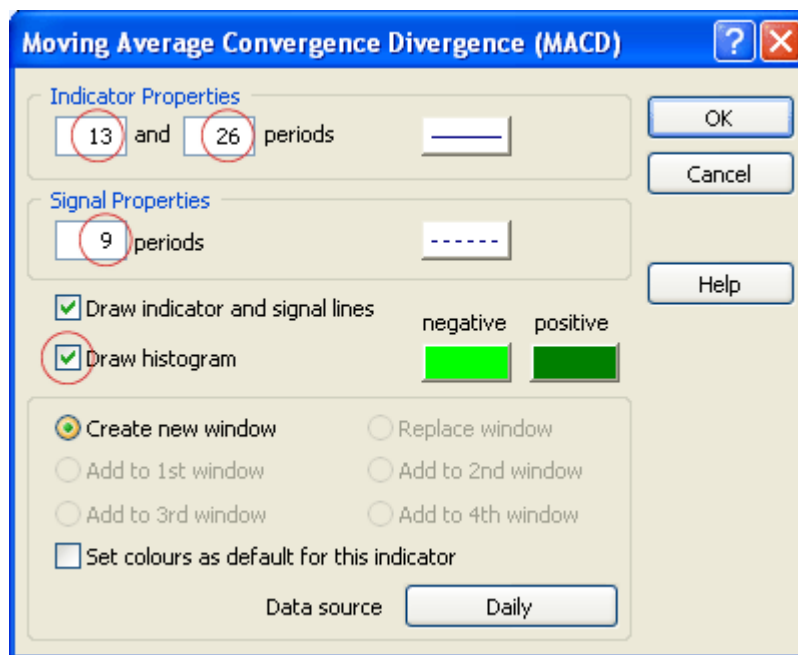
Moving Average Convergence Divergence (MACD)

?

Indicator Properties

13 and 26 periods

OK

Cancel

Signal Properties

9 periods

Help

Draw indicator and signal lines

negative positive

Draw histogram

Create new window

Replace window

Add to 1st window

Add to 2nd window

Add to 3rd window

Add to 4th window

Set colours as default for this indicator

Data source Daily